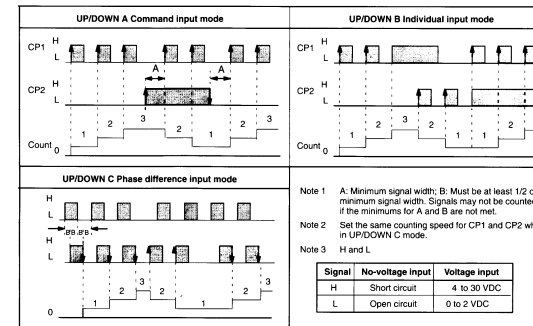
UP/DOWN A Command input mode

CP1 H L

CP2 H L

A A

Count 0 1 2 3 2 1 2 3

UP/DOWN B Individual input mode

CP1 H L

CP2 H L

Count 0 1 2 3 2 1 1 2

UP/DOWN C Phase difference input mode

H L

B B B B

H L

0 1 2 3 2 1 2 3

Note 1 A: Minimum signal width; B: Must be at least 1/2 o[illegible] minimum signal width. Signals may not be counte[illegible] if the minimums for A and B are not met.

Note 2 Set the same counting speed for CP1 and CP2 wh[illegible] in UP/DOWN C mode.

Note 3 H and L

| Signal | No-voltage input | Voltage input |
|---|---|---|
| H | Short circuit | 4 to 30 VDC |
| L | Open circuit | 0 to 2 VDC |